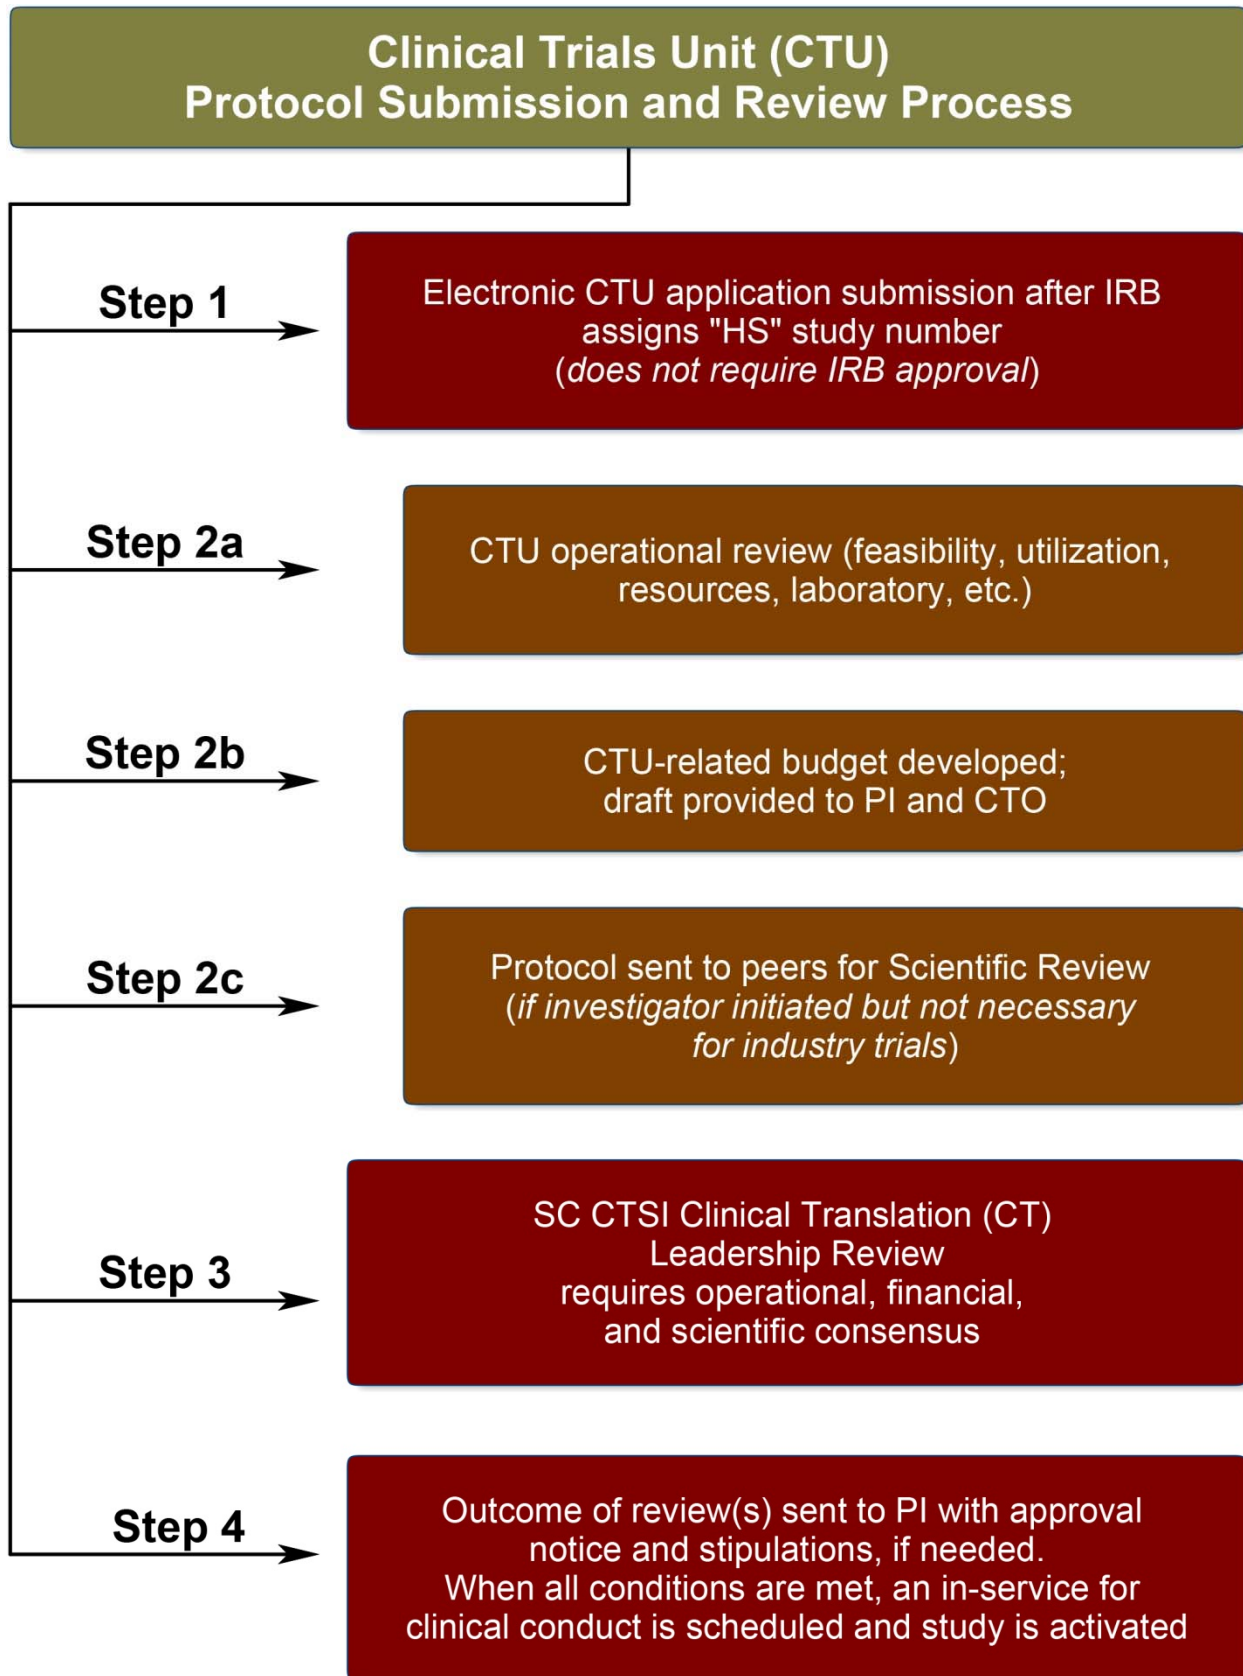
Clinical Trials Unit (CTU)
Protocol Submission and Review Process

Step 1

Electronic CTU application submission after IRB assigns "HS" study number (*does not require IRB approval*)

Step 2a

CTU operational review (feasibility, utilization, resources, laboratory, etc.)

Step 2b

CTU-related budget developed; draft provided to PI and CTO

Step 2c

Protocol sent to peers for Scientific Review (*if investigator initiated but not necessary for industry trials*)

Step 3

SC CTSI Clinical Translation (CT) Leadership Review requires operational, financial, and scientific consensus

Step 4

Outcome of review(s) sent to PI with approval notice and stipulations, if needed. When all conditions are met, an in-service for clinical conduct is scheduled and study is activated